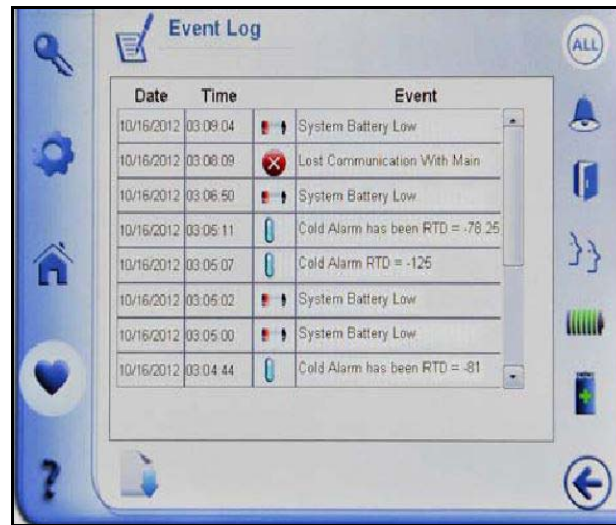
Event Log

ALL

| Date | Time | | Event |
|---|---|---|---|
| 10/16/2012 | 03:09:04 | | System Battery Low |
| 10/16/2012 | 03:08:09 | | Lost Communication With Main |
| 10/16/2012 | 03:06:50 | | System Battery Low |
| 10/16/2012 | 03:05:11 | | Cold Alarm has been RTD = -78.25 |
| 10/16/2012 | 03:05:07 | | Cold Alarm RTD = -125 |
| 10/16/2012 | 03:05:02 | | System Battery Low |
| 10/16/2012 | 03:05:00 | | System Battery Low |
| 10/16/2012 | 03:04:44 | | Cold Alarm has been RTD = -81 |

?